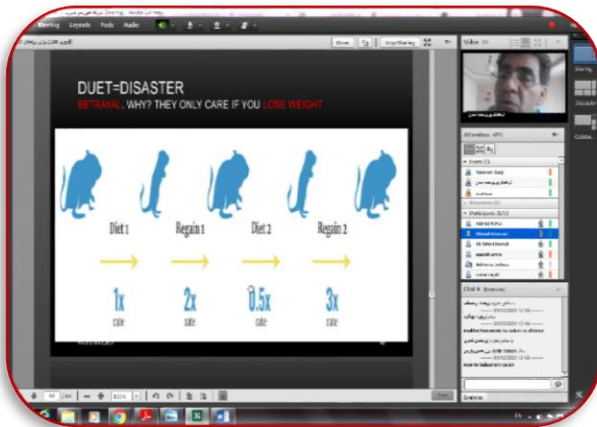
Meeting Layouts Pods Audio

Stop Sharing

DUET=DISASTER

BETRAYAL. WHY? THEY ONLY CARE IF YOU LOSE WEIGHT

Diet 1

Regain 1

Diet 2

Regain 2

1x rate

2x rate

0.5x rate

3x rate

Video

Attendees

Hosts

Presenters

Participants

Chat

Everyone